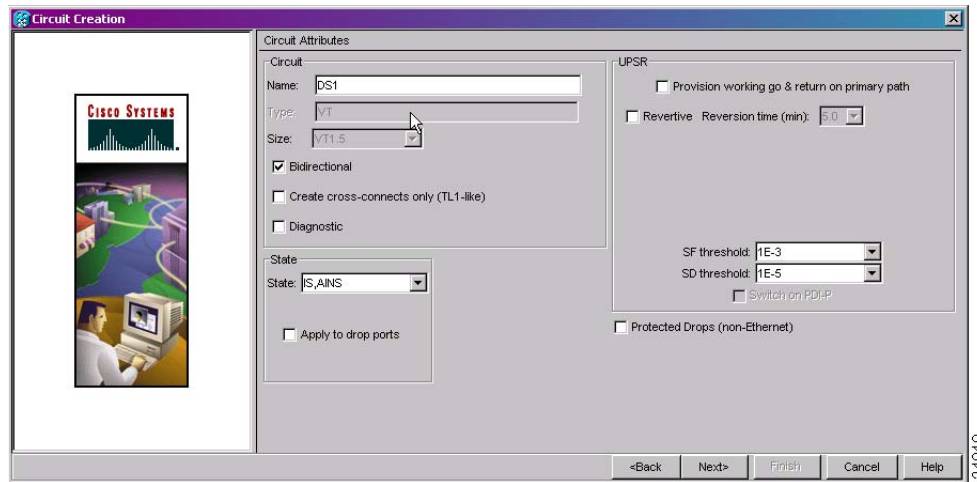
Circuit Creation

Cisco Systems

Circuit Attributes

Circuit

Name: DS1

Type: VT

Size: VT1.5

Bidirectional

Create cross-connects only (TL1-like)

Diagnostic

State

State: IS,AINS

Apply to drop ports

UPSR

Provision working go & return on primary path

Revertive Reversion time (min): 5.0

SF threshold: 1E-3

SD threshold: 1E-5

Switch on PDI-P

Protected Drops (non-Ethernet)

<Back Next> Finish Cancel Help

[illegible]